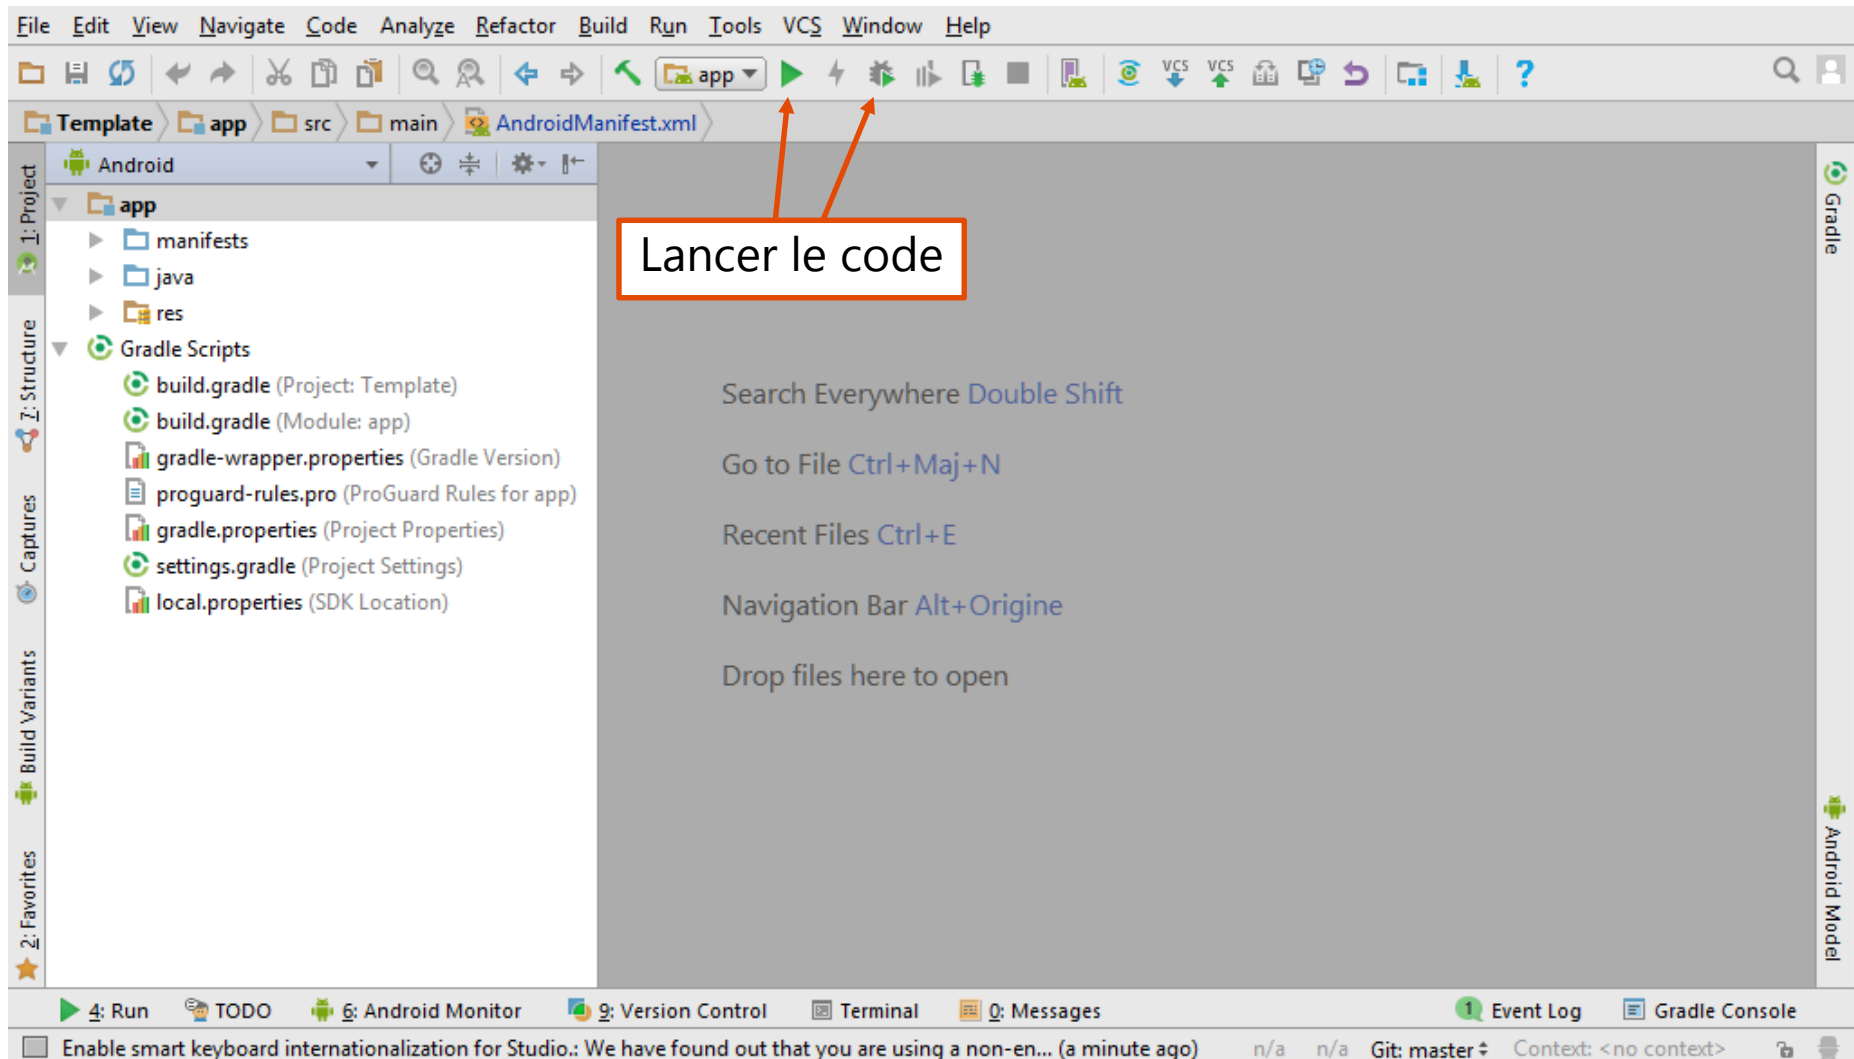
File Edit View Navigate Code Analyze Refactor Build Run Tools VCS Window Help

app

Template app src main AndroidManifest.xml

Android

app
manifests
java
res
Gradle Scripts
build.gradle (Project: Template)
build.gradle (Module: app)
gradle-wrapper.properties (Gradle Version)
proguard-rules.pro (ProGuard Rules for app)
gradle.properties (Project Properties)
settings.gradle (Project Settings)
local.properties (SDK Location)

Lancer le code

Search Everywhere Double Shift

Go to File Ctrl+Maj+N

Recent Files Ctrl+E

Navigation Bar Alt+Origine

Drop files here to open

1: Project
7: Structure
Captures
Build Variants
2: Favorites
Gradle
Android Model

4: Run TODO 6: Android Monitor 9: Version Control Terminal 0: Messages 1 Event Log Gradle Console

Enable smart keyboard internationalization for Studio.: We have found out that you are using a non-en... (a minute ago) n/a n/a Git: master Context: <no context>